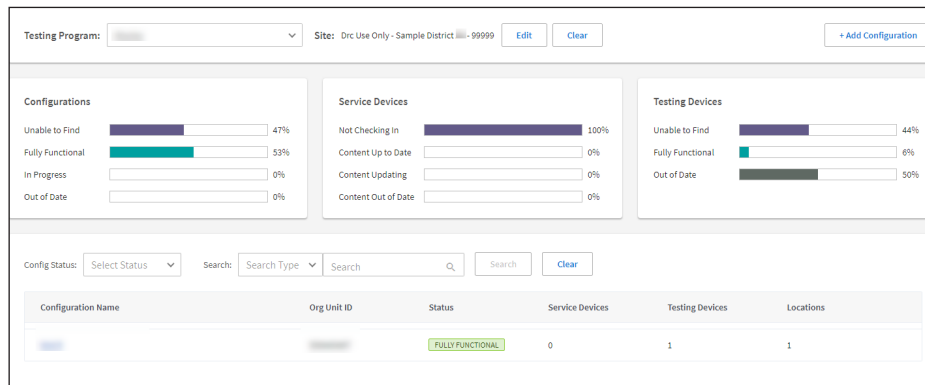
Testing Program: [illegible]

Site: Drc Use Only - Sample District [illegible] - 99999 Edit Clear

+ Add Configuration

Configurations

Unable to Find 47%

Fully Functional 53%

In Progress 0%

Out of Date 0%

Service Devices

Not Checking In 100%

Content Up to Date 0%

Content Updating 0%

Content Out of Date 0%

Testing Devices

Unable to Find 44%

Fully Functional 6%

Out of Date 50%

Config Status: Select Status

Search: Search Type Search

Search Clear

| Configuration Name | Org Unit ID | Status | Service Devices | Testing Devices | Locations |
|---|---|---|---|---|---|
| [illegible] | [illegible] | FULLY FUNCTIONAL | 0 | 1 | 1 |